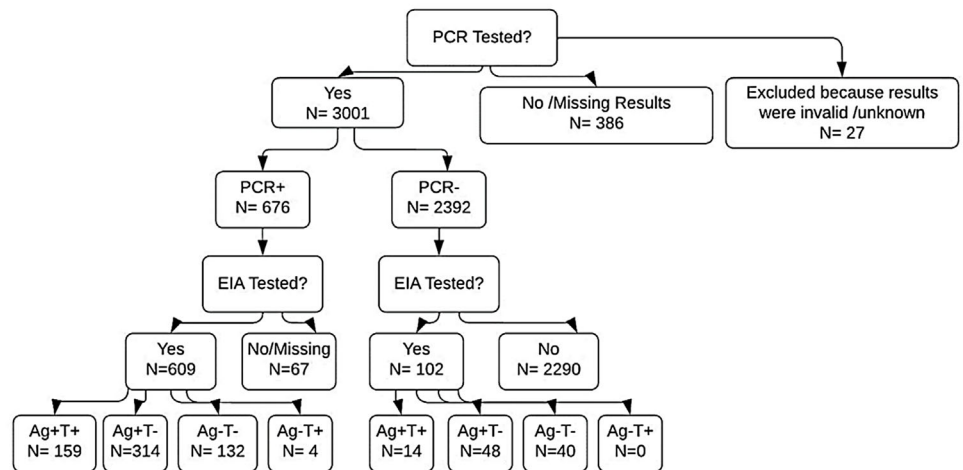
PCR Tested?

Yes
N= 3001

No /Missing Results
N= 386

Excluded because results were invalid /unknown
N= 27

PCR+
N= 676

PCR-
N= 2392

EIA Tested?

EIA Tested?

Yes
N=609

No/Missing
N=67

Yes
N= 102

No
N= 2290

Ag+T+
N= 159

Ag+T-
N=314

Ag-T-
N= 132

Ag-T+
N= 4

Ag+T+
N=14

Ag+T-
N=48

Ag-T-
N=40

Ag-T+
N=0